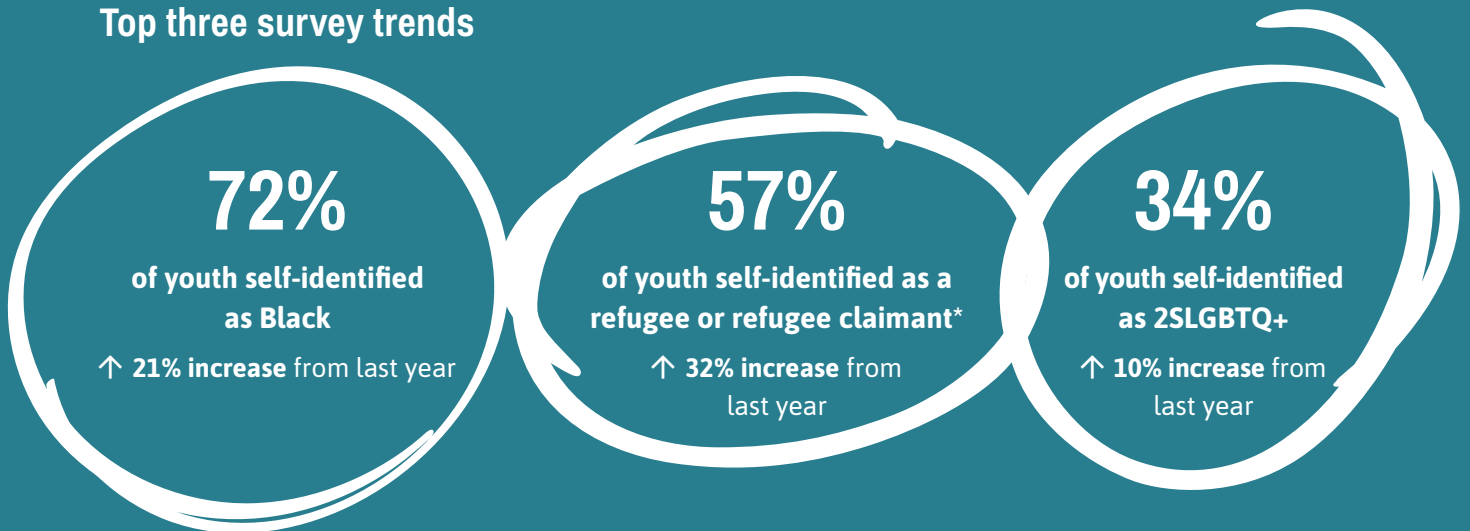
Top three survey trends

72%

of youth self-identified as Black

↑ 21% increase from last year

57%

of youth self-identified as a refugee or refugee claimant*

↑ 32% increase from last year

34%

of youth self-identified as 2SLGBTQ+

↑ 10% increase from last year